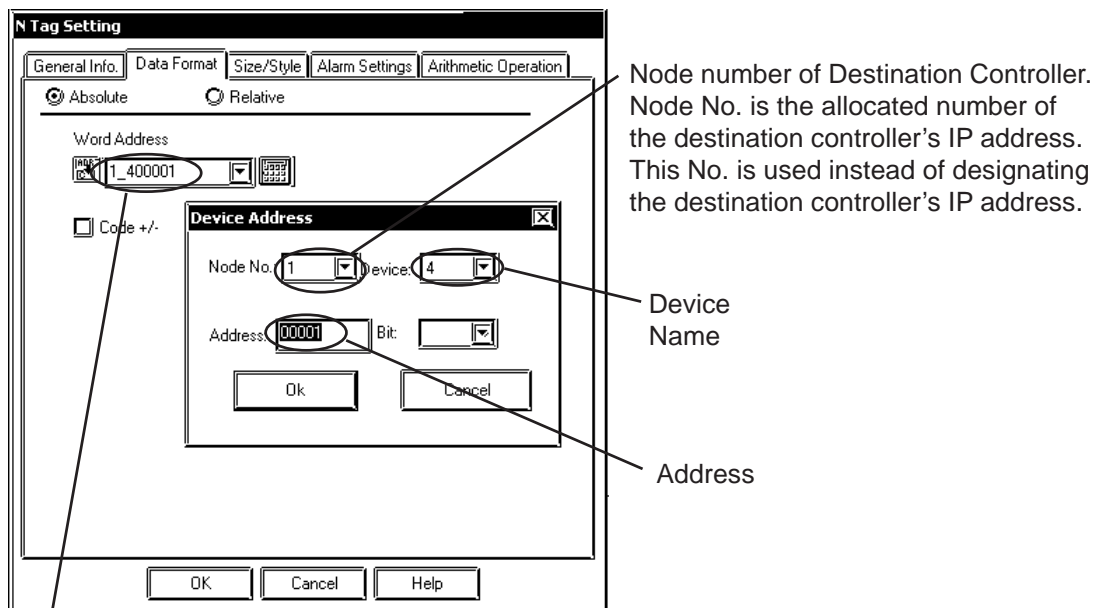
N Tag Setting

General Info. | Data Format | Size/Style | Alarm Settings | Arithmetic Operation

Absolute Relative

Word Address

1_400001

Code +/-

Device Address

Node No. 1 Device 4

Address 00001 Bit:

Ok Cancel

OK Cancel Help

Node number of Destination Controller. Node No. is the allocated number of the destination controller's IP address. This No. is used instead of designating the destination controller's IP address.

Device Name

Address